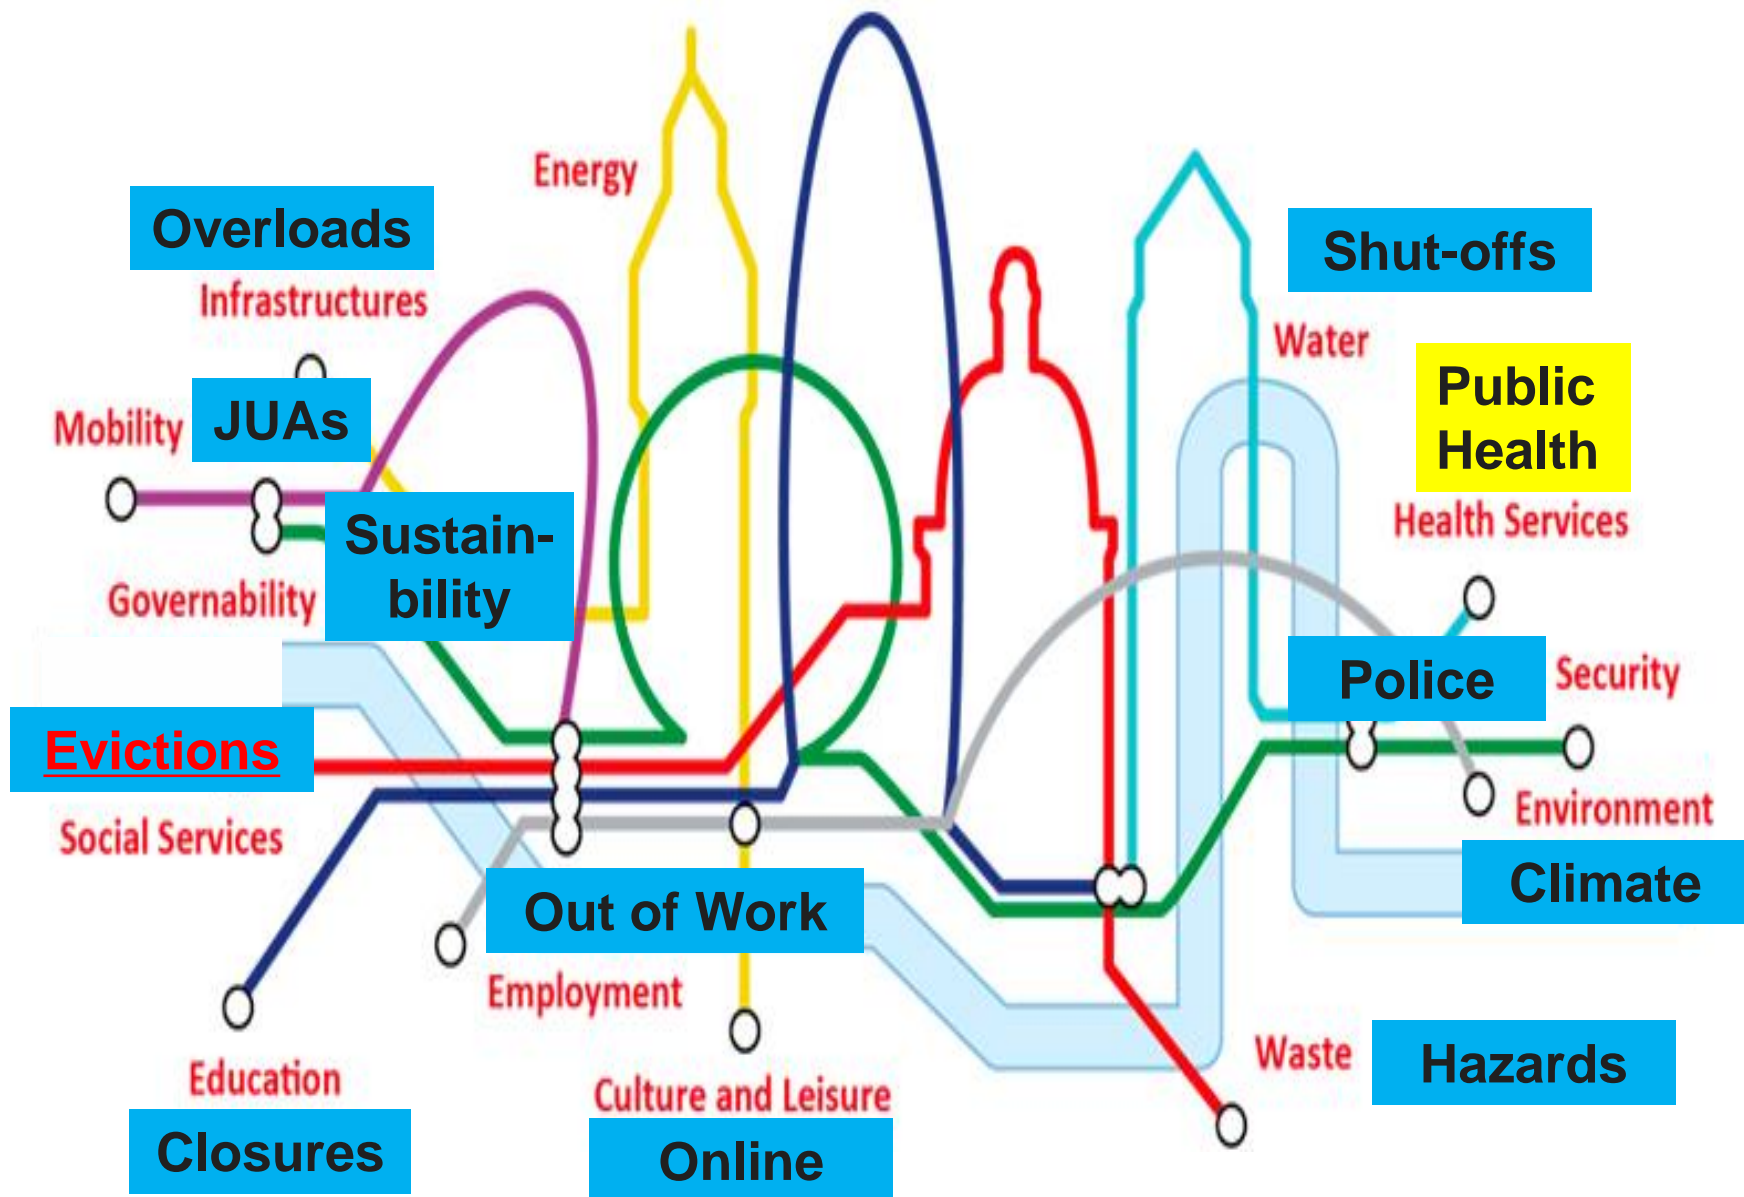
Energy

Overloads

Infrastructures

Shut-offs

Water

Public Health

Health Services

Mobility

JUAs

Sustain-bility

Governability

Evictions

Social Services

Police

Security

Environment

Climate

Out of Work

Employment

Education

Culture and Leisure

Waste

Hazards

Closures

Online